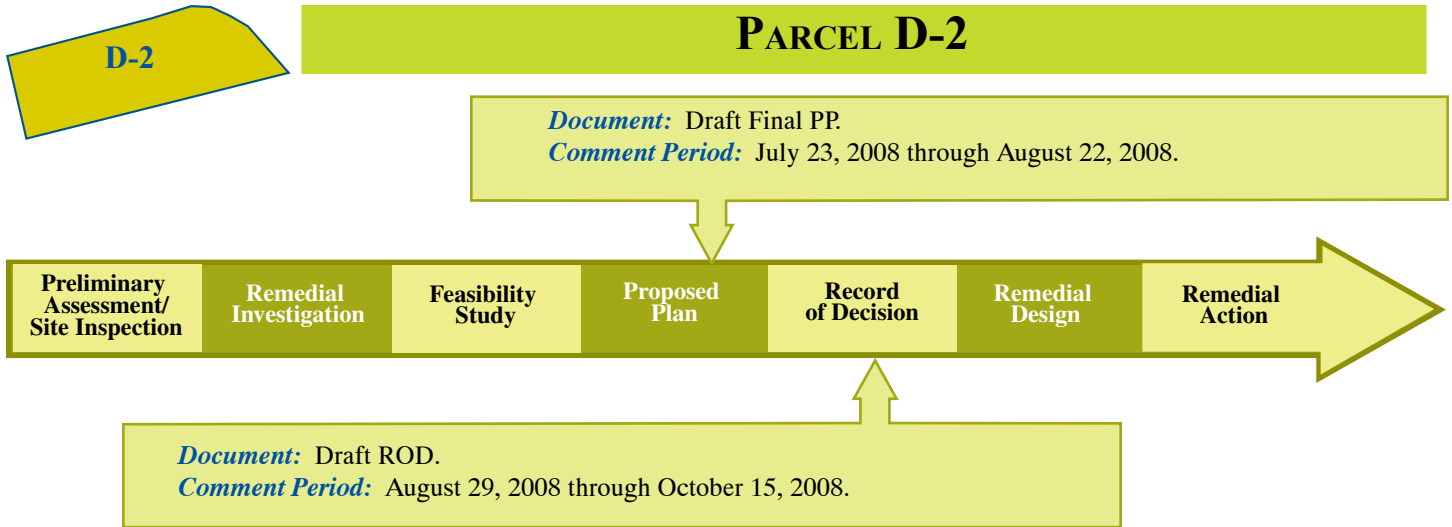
D-2

PARCEL D-2

Document: Draft Final PP.
Comment Period: July 23, 2008 through August 22, 2008.

Preliminary Assessment/ Site Inspection

Remedial Investigation

Feasibility Study

Proposed Plan

Record of Decision

Remedial Design

Remedial Action

Document: Draft ROD.
Comment Period: August 29, 2008 through October 15, 2008.